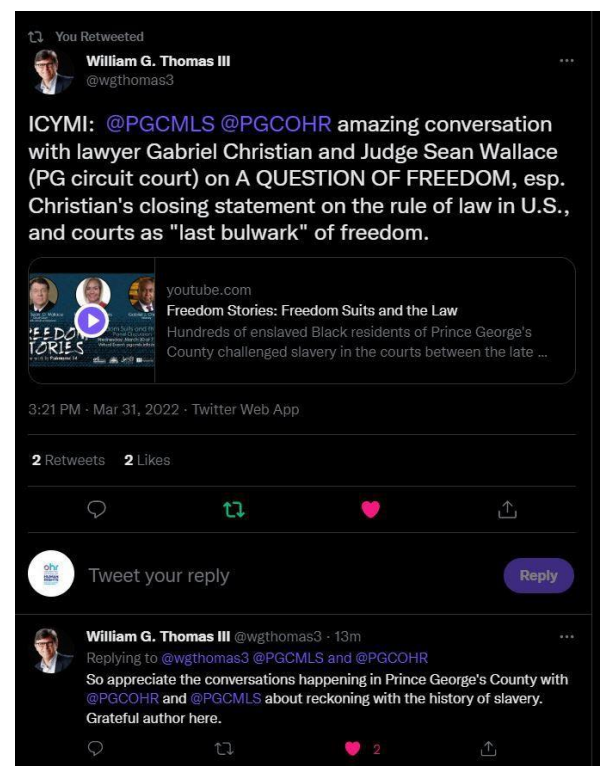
You Retweeted

William G. Thomas III
@wgthomas3

ICYMI: @PGCMLS @PGCOHR amazing conversation with lawyer Gabriel Christian and Judge Sean Wallace (PG circuit court) on A QUESTION OF FREEDOM, esp. Christian's closing statement on the rule of law in U.S., and courts as "last bulwark" of freedom.

FREEDOM STORIES

youtube.com
Freedom Stories: Freedom Suits and the Law
Hundreds of enslaved Black residents of Prince George's County challenged slavery in the courts between the late ...

3:21 PM · Mar 31, 2022 · Twitter Web App

2 Retweets 2 Likes

Tweet your reply

Reply

William G. Thomas III @wgthomas3 · 13m
Replying to @wgthomas3 @PGCMLS and @PGCOHR
So appreciate the conversations happening in Prince George's County with @PGCOHR and @PGCMLS about reckoning with the history of slavery. Grateful author here.

2